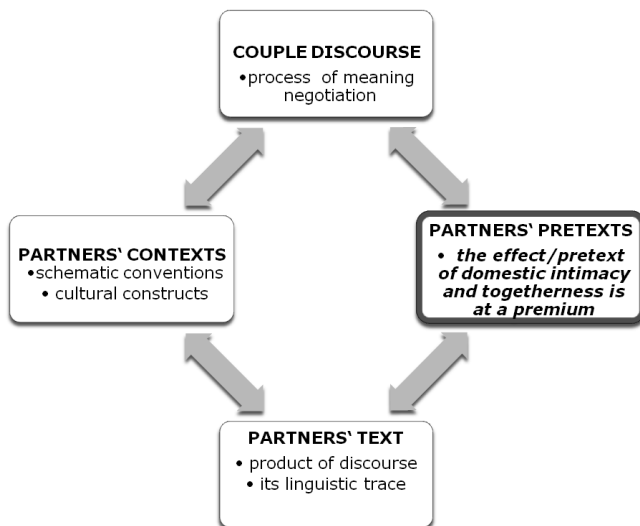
COUPLE DISCOURSE
• process of meaning negotiation

PARTNERS' CONTEXTS
• schematic conventions
• cultural constructs

PARTNERS' PRETEXTS
• *the effect/pretext of domestic intimacy and togetherness is at a premium*

PARTNERS' TEXT
• product of discourse
• its linguistic trace